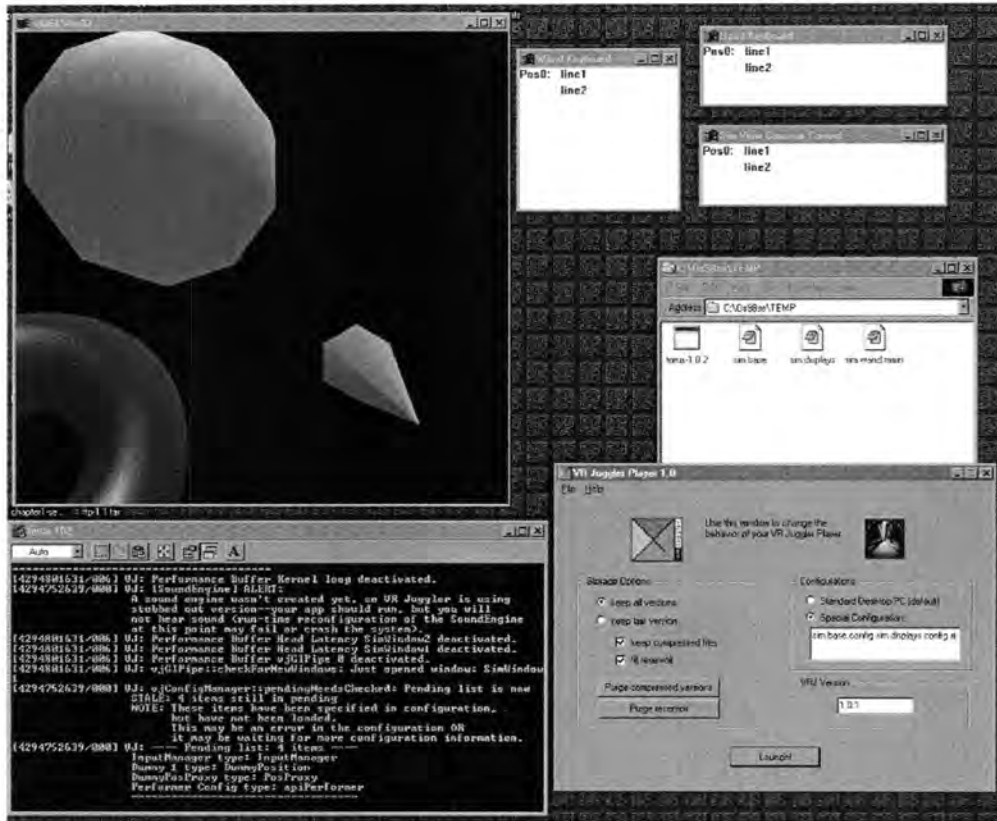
Pos0: line1
line2

Pos0: line1
line2

Pos0: line1
line2

Address C:\Os98se\TEMP

tera-1.0.2 sim.base sim.displays sim.wand.mixin

VR Juggler Player 1.0

File Help

Use this window to change the behavior of your VR Juggler Player.

Storage Options

Keep all versions

Keep last version

Keep compressed files

Remove

Purge compressed versions

Purge versions

Configurations

Standard Desktop PC (default)

Special Configuration:

sim.base.config sim.displays.config.si

VRJ Version

1.0.1

Launch!

Auto

[4294801631/006] VJ: Performance Buffer Kernel loop deactivated.
[4294752639/000] VJ: [SoundEngine] ALERT:
A sound engine wasn't created yet, so VR Juggler is using stubbed out version--your app should run, but you will not hear sound (run-time reconfiguration of the SoundEngine at this point may fail or crash the system).
[4294801631/006] VJ: Performance Buffer Head Latency SimWindow2 deactivated.
[4294801631/006] VJ: Performance Buffer Head Latency SimWindow1 deactivated.
[4294801631/006] VJ: Performance Buffer vjGlPipe 0 deactivated.
[4294801631/006] VJ: vjGlPipe::checkForNewWindows: Just opened window: SimWindow1
[4294752639/000] VJ: vjConfigManager::pendingNeedsChecked: Pending list is now STALE: 4 items still in pending
NOTE: These items have been specified in configuration, but have not been loaded.
This may be an error in the configuration OR it may be waiting for more configuration information.
[4294752639/000] VJ: ---- Pending list: 4 items ----
InputManager type: InputManager
Dummy 1 type: DummyPosition
DummyPosProxy type: PosProxy
Performer Config type: apiPerformer